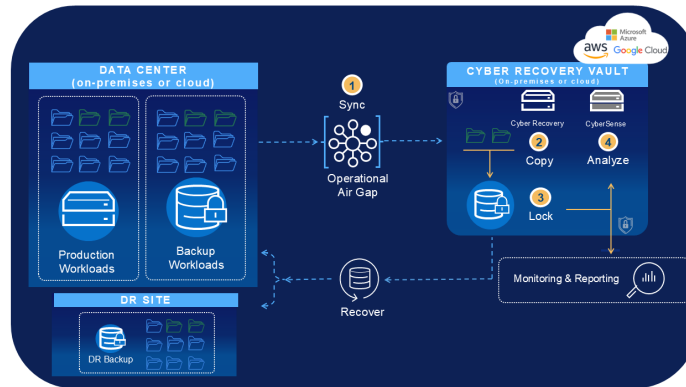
Microsoft Azure
aws
Google Cloud

DATA CENTER
(on-premises or cloud)

Production Workloads

Backup Workloads

1
Sync

Operational Air Gap

CYBER RECOVERY VAULT
(on-premises or cloud)

Cyber Recovery

CyberSense

2
Copy

4
Analyze

3
Lock

Monitoring & Reporting

Recover

DR SITE

DR Backup